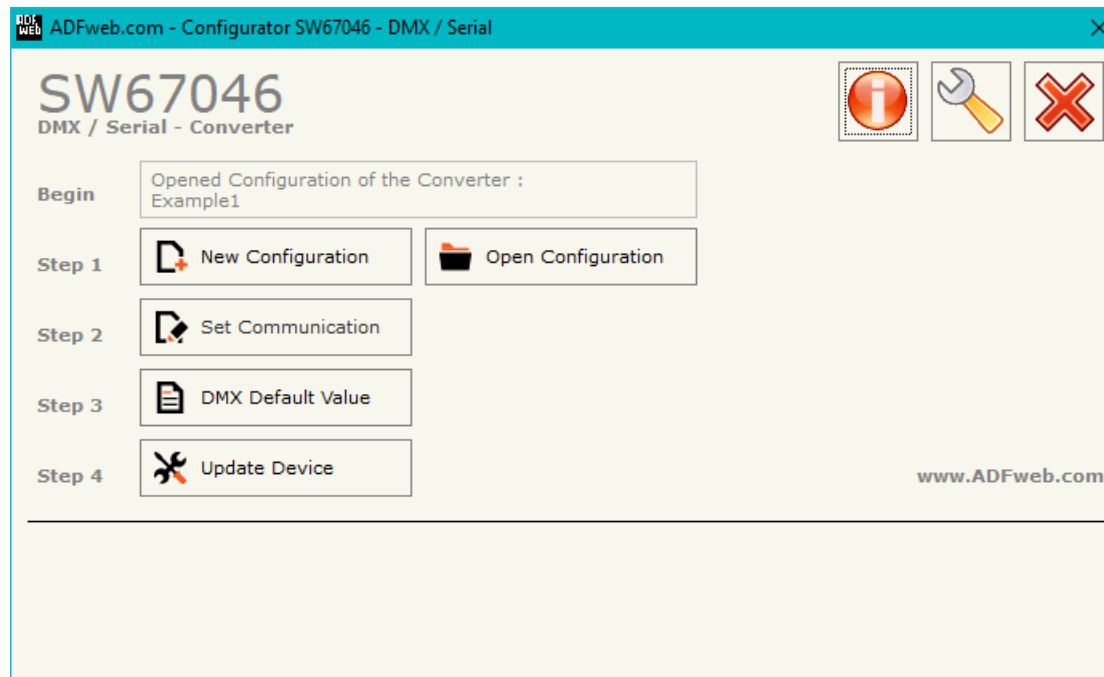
ADF web ADFweb.com - Configurator SW67046 - DMX / Serial

SW67046
DMX / Serial - Converter

Begin
Opened Configuration of the Converter :
Example1

Step 1
New Configuration
Open Configuration

Step 2
Set Communication

Step 3
DMX Default Value

Step 4
Update Device

www.ADFweb.com